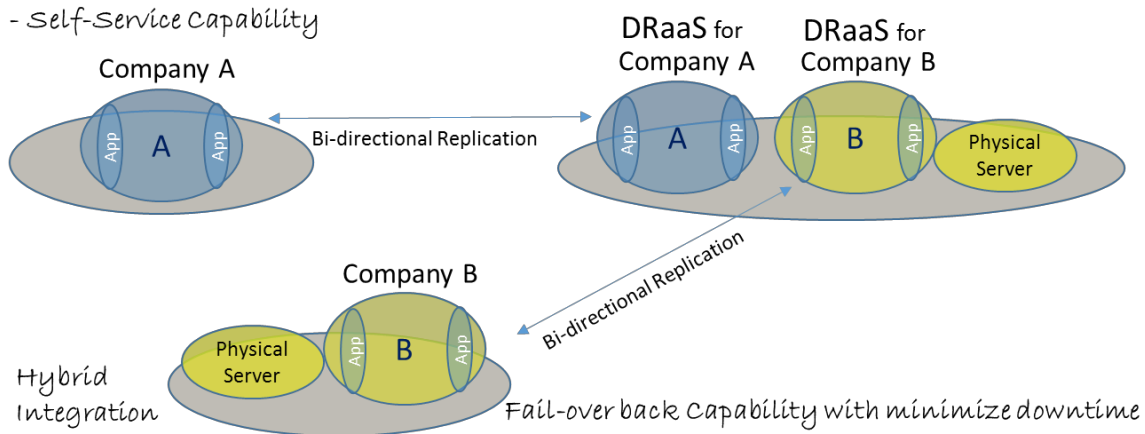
- Self-Service Capability

Company A

App A App

Bi-directional Replication

DRaaS for Company A

DRaaS for Company B

App A App

App B App

Physical Server

Bi-directional Replication

Company B

Physical Server

App B App

Hybrid Integration

Fail-over back Capability with minimize downtime